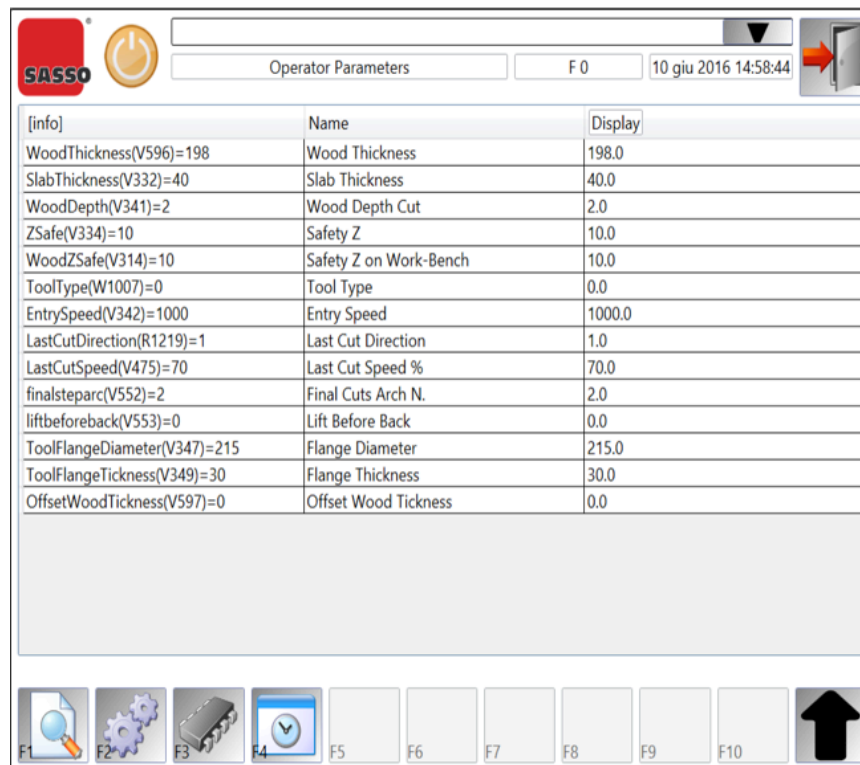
SASSO

Operator Parameters | F 0 | 10 giu 2016 14:58:44

| [info] | Name | Display |
|---|---|---|
| WoodThickness(V596)=198 | Wood Thickness | 198.0 |
| SlabThickness(V332)=40 | Slab Thickness | 40.0 |
| WoodDepth(V341)=2 | Wood Depth Cut | 2.0 |
| ZSafe(V334)=10 | Safety Z | 10.0 |
| WoodZSafe(V314)=10 | Safety Z on Work-Bench | 10.0 |
| ToolType(W1007)=0 | Tool Type | 0.0 |
| EntrySpeed(V342)=1000 | Entry Speed | 1000.0 |
| LastCutDirection(R1219)=1 | Last Cut Direction | 1.0 |
| LastCutSpeed(V475)=70 | Last Cut Speed % | 70.0 |
| finalsteparc(V552)=2 | Final Cuts Arch N. | 2.0 |
| liftbeforeback(V553)=0 | Lift Before Back | 0.0 |
| ToolFlangeDiameter(V347)=215 | Flange Diameter | 215.0 |
| ToolFlangeTickness(V349)=30 | Flange Thickness | 30.0 |
| OffsetWoodTickness(V597)=0 | Offset Wood Tickness | 0.0 |

F1 F2 F3 F4 F5 F6 F7 F8 F9 F10